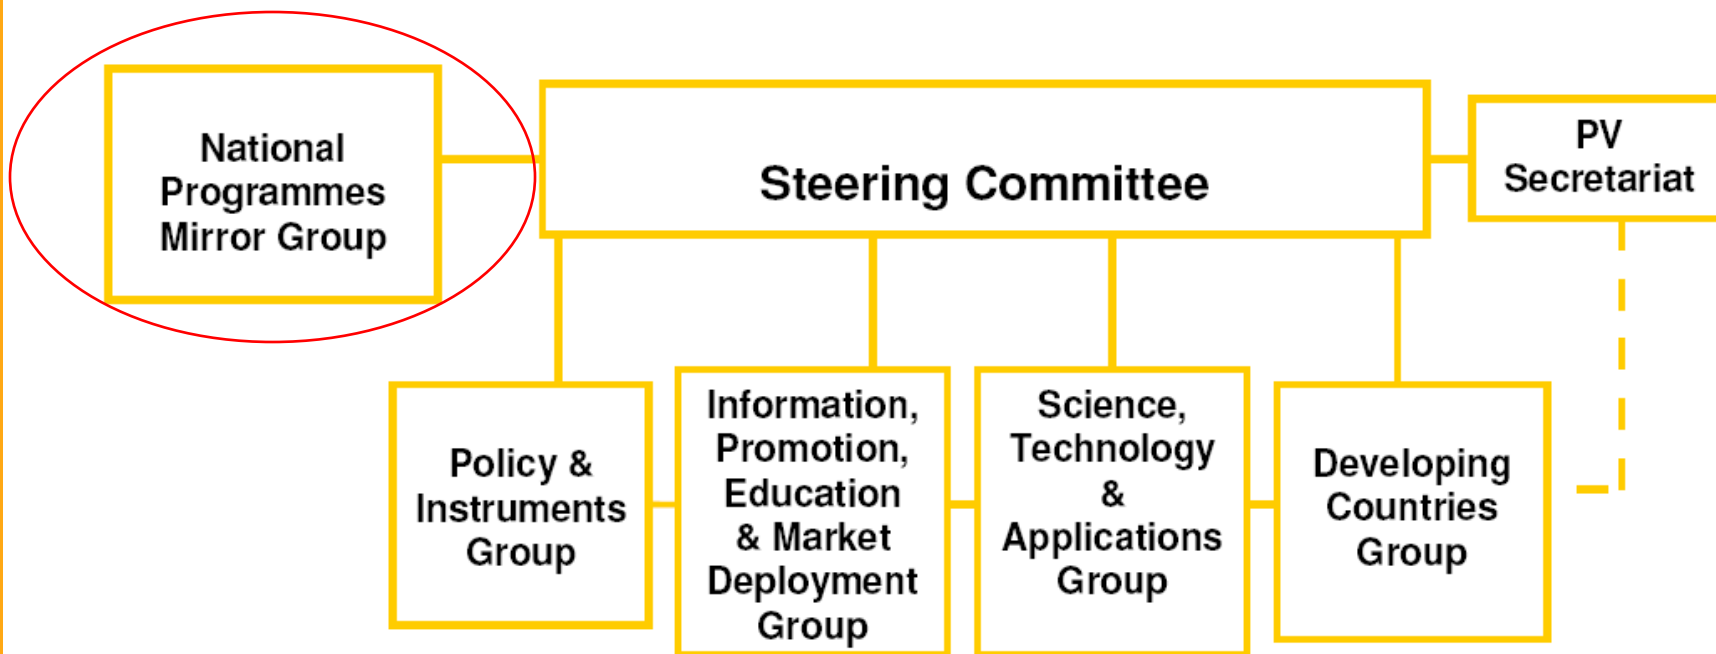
National Programmes Mirror Group

Steering Committee

PV Secretariat

Policy & Instruments Group

Information, Promotion, Education & Market Deployment Group

Science, Technology & Applications Group

Developing Countries Group